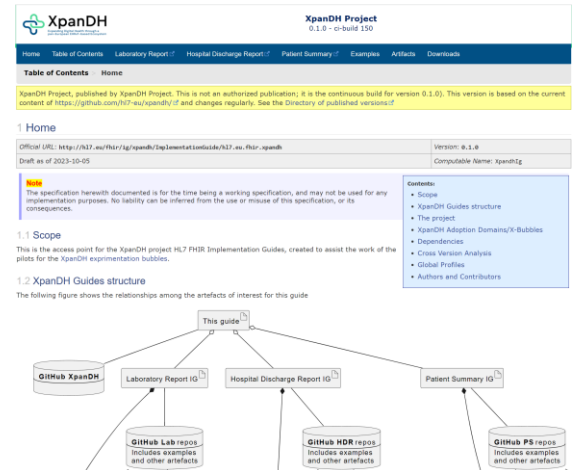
XpanDH

XpanDH Project
0.1.0 - ci-build 150

Home | Table of Contents | Laboratory Report | Hospital Discharge Report | Patient Summary | Examples | Artifacts | Downloads

Table of Contents / Home

XpanDH Project, published by XpanDH Project. This is not an authorized publication; it is the continuous build for version 0.1.0). This version is based on the current content of https://github.com/hl7-eu/xpandh/ and changes regularly. See the Directory of published versions

1 Home

| Official URL: http://hl7.eu/fhir/ig/xpandh/ImplementationGuide/hl7.eu.fhir.xpandh | Version: 0.1.0 |
|---|---|
| Draft as of 2023-10-05 | Computable Name: XpandhIg |

Note
The specification herewith documented is for the time being a working specification, and may not be used for any implementation purposes. No liability can be inferred from the use or misuse of this specification, or its consequences.

Contents:
- Scope
- XpanDH Guides structure
- The project
- XpanDH Adoption Domains/X-Bubbles
- Dependencies
- Cross Version Analysis
- Global Profiles
- Authors and Contributors

1.1 Scope

This is the access point for the XpanDH project HL7 FHIR Implementation Guides, created to assist the work of the pilots for the XpanDH experimentation bubbles.

1.2 XpanDH Guides structure

The following figure shows the relationships among the artefacts of interest for this guide

This guide

GitHub XpanDH

Laboratory Report IG

Hospital Discharge Report IG

Patient Summary IG

GitHub Lab repos
Includes examples and other artefacts

GitHub HDR repos
Includes examples and other artefacts

GitHub PS repos
Includes examples and other artefacts